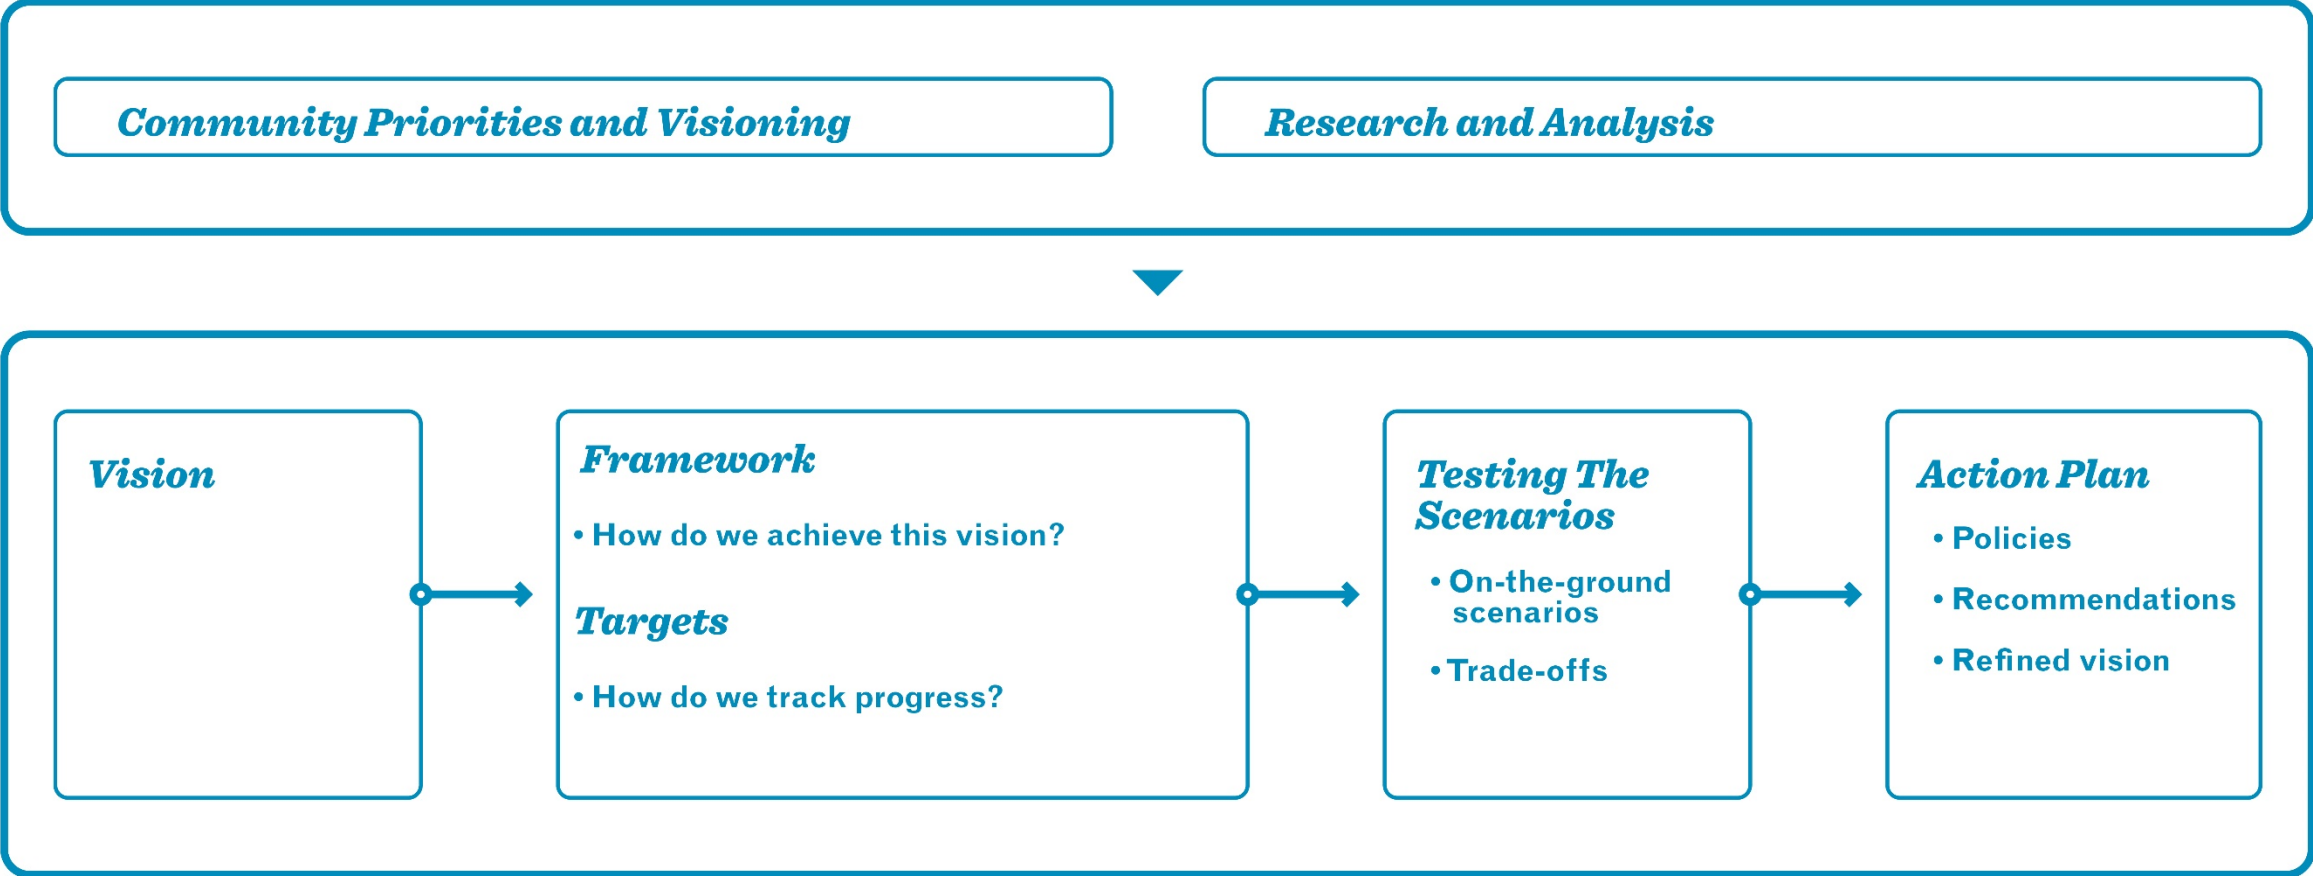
Community Priorities and Visioning

Research and Analysis

Vision

Framework

• How do we achieve this vision?

Targets

• How do we track progress?

Testing The Scenarios

• On-the-ground scenarios

• Trade-offs

Action Plan

• Policies

• Recommendations

• Refined vision